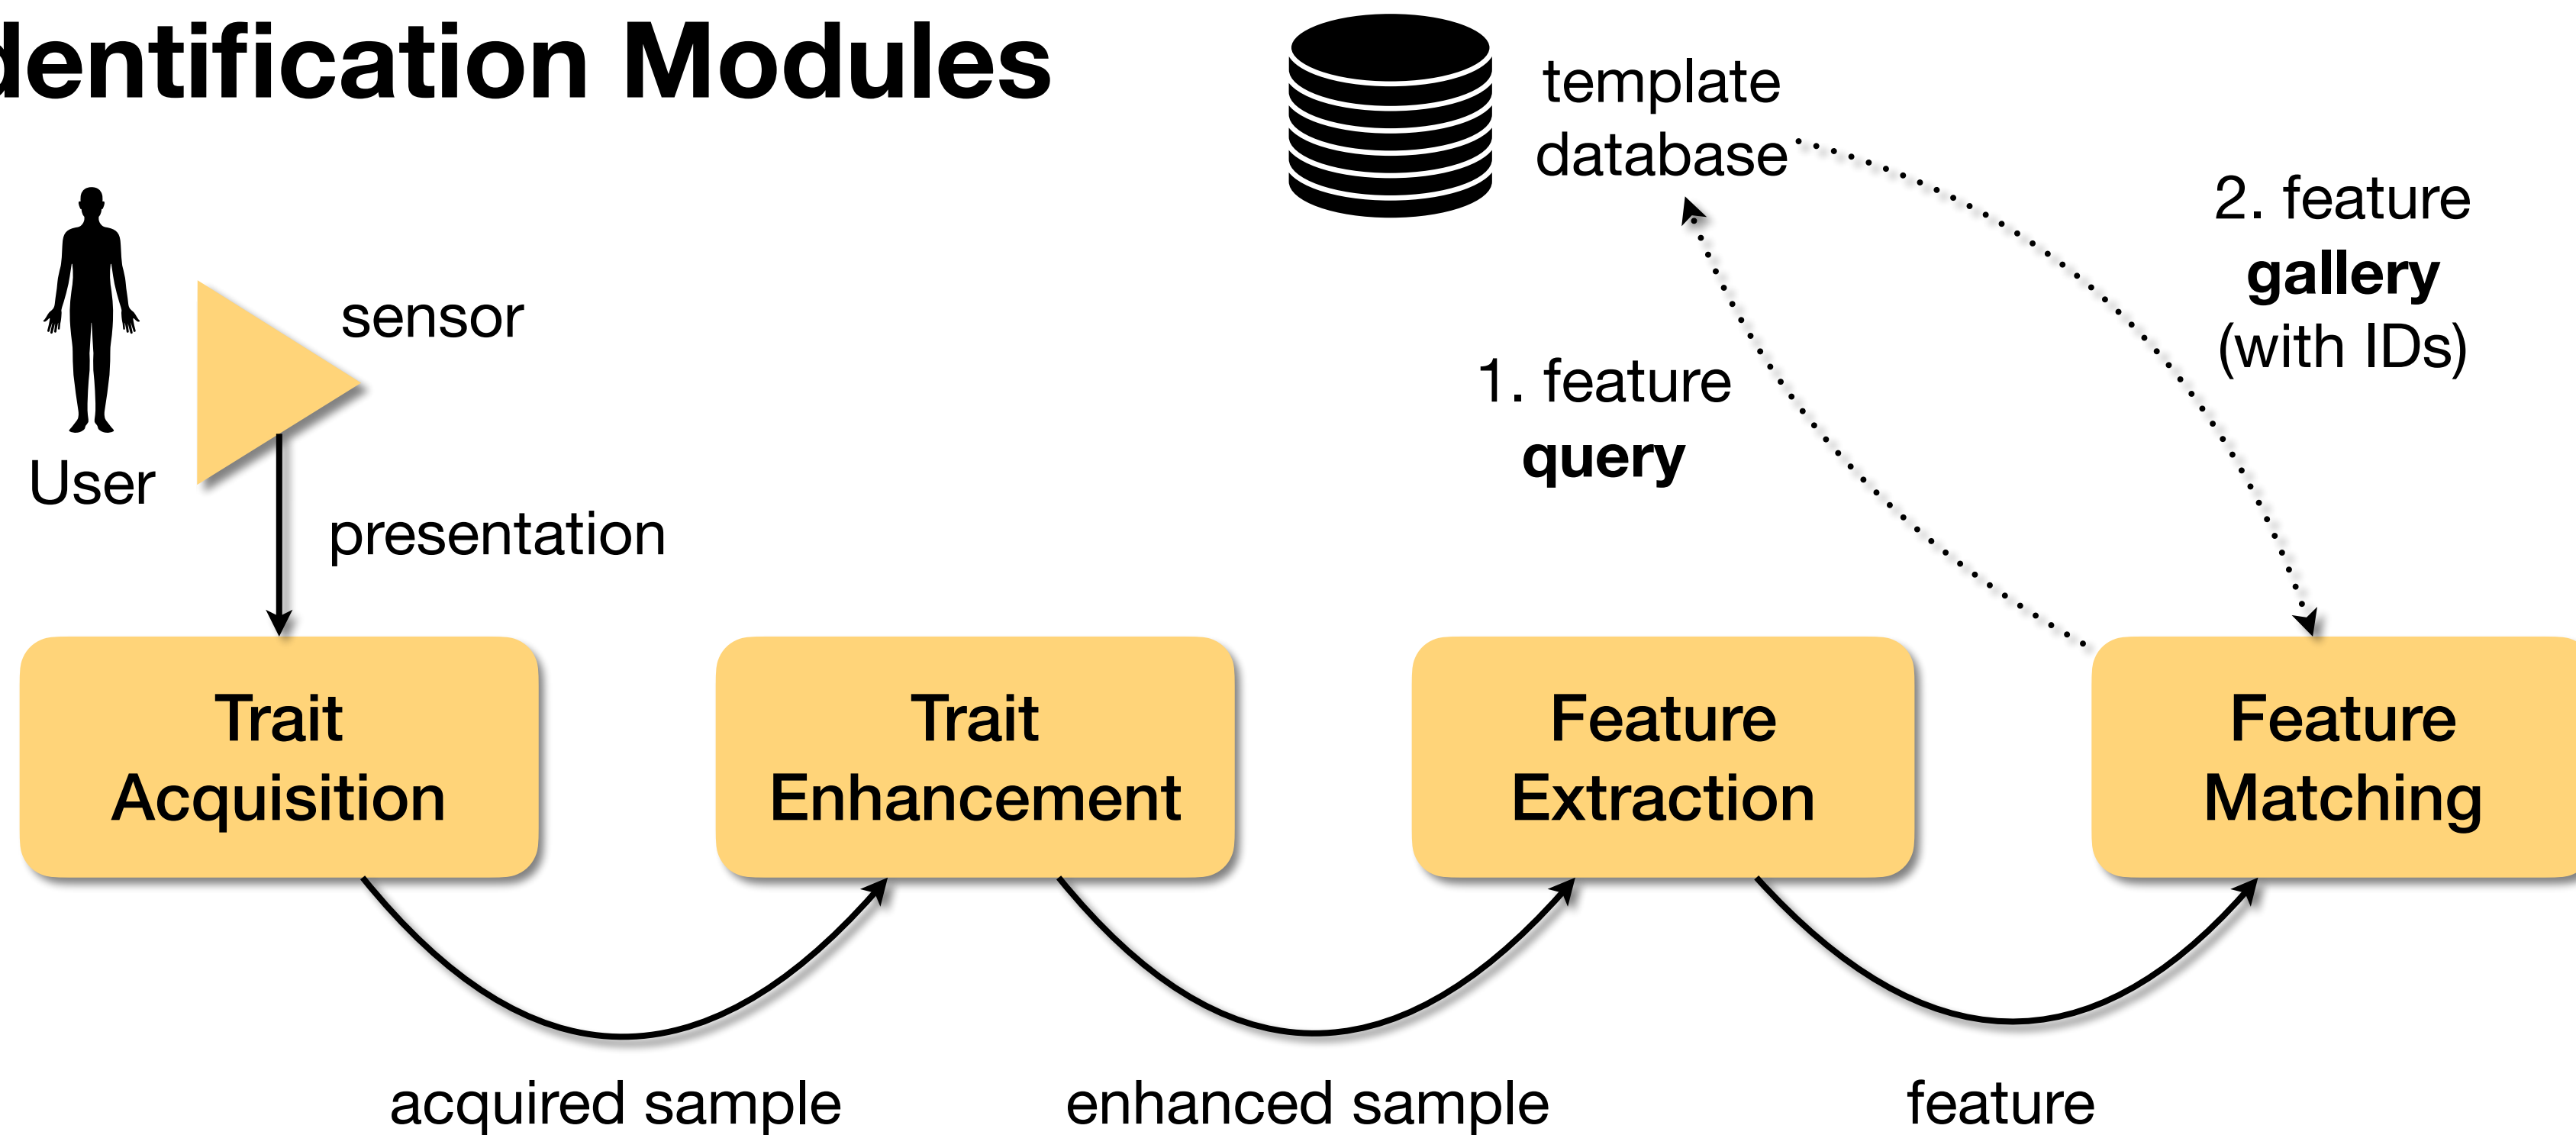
dentification Modules

template database

2. feature **gallery** (with IDs)

sensor

User

1. feature **query**

presentation

Trait Acquisition

Trait Enhancement

Feature Extraction

Feature Matching

acquired sample

enhanced sample

feature